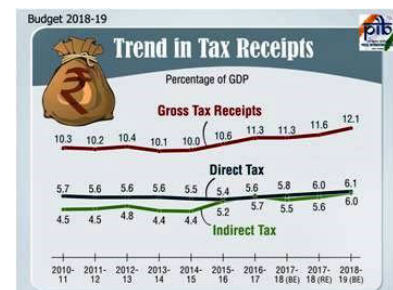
Budget 2018-19

pib

₹

Trend in Tax Receipts

Percentage of GDP

Gross Tax Receipts

10.3 10.2 10.4 10.1 10.0 10.6 11.3 11.3 11.6 12.1

Direct Tax

5.7 5.6 5.6 5.6 5.5 5.4 5.6 5.8 6.0 6.1

4.5 4.5 4.8 4.4 4.4 5.2 5.7 5.5 5.6 6.0

Indirect Tax

2010-11 2011-12 2012-13 2013-14 2014-15 2015-16 2016-17 2017-18 (BE) 2017-18 (RE) 2018-19 (BE)